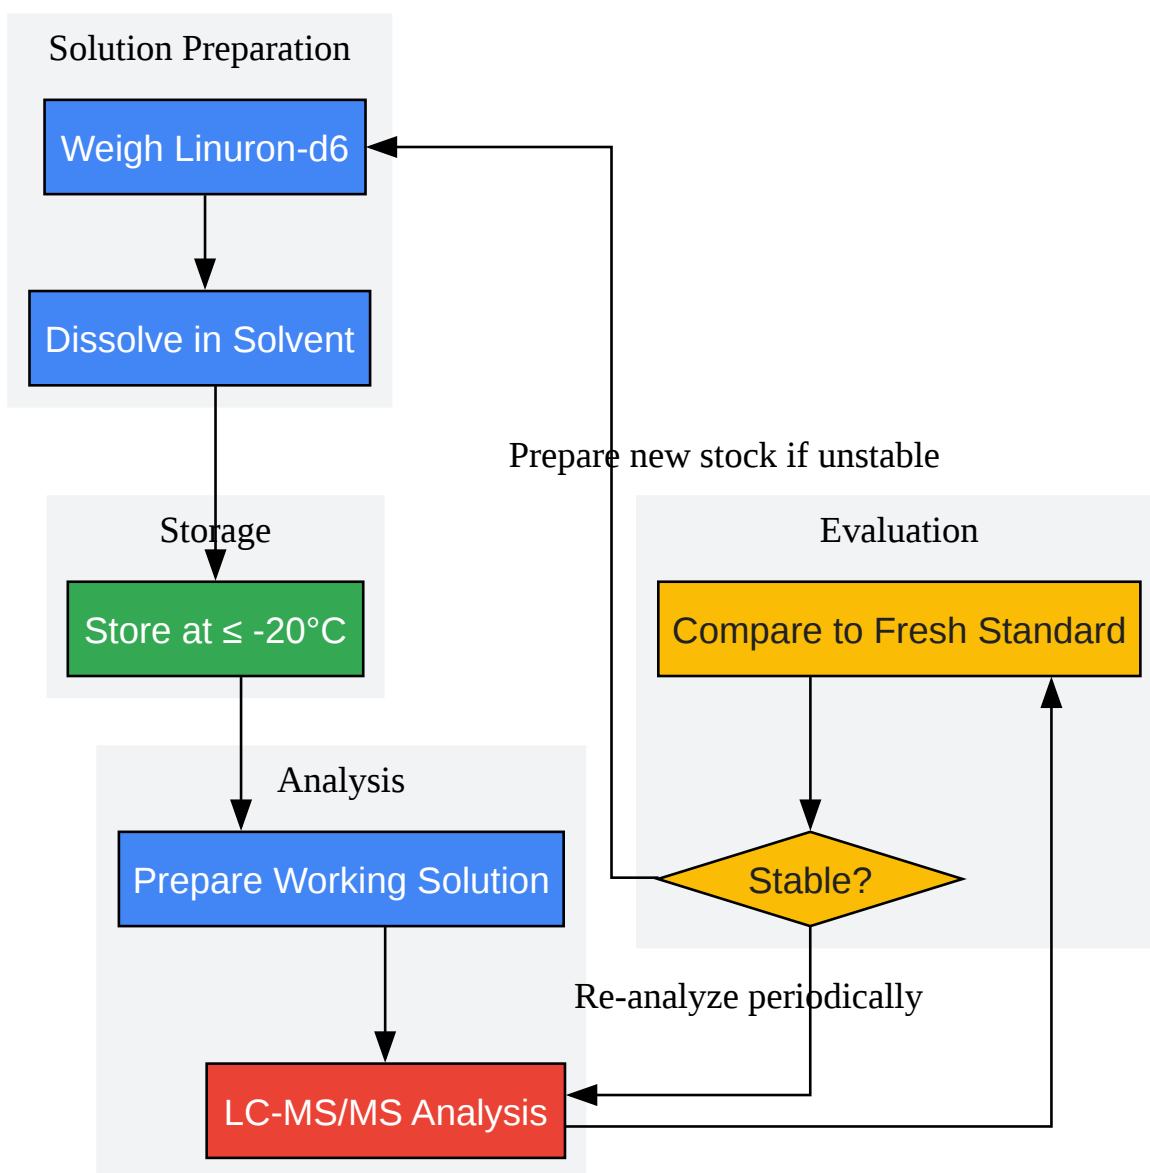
Solution Preparation

Weigh Linuron-d6

Dissolve in Solvent

Prepare new stock if unstable

Storage

Store at ≤ -20°C

Evaluation

Compare to Fresh Standard

Analysis

Prepare Working Solution

Stable?

Re-analyze periodically

LC-MS/MS Analysis